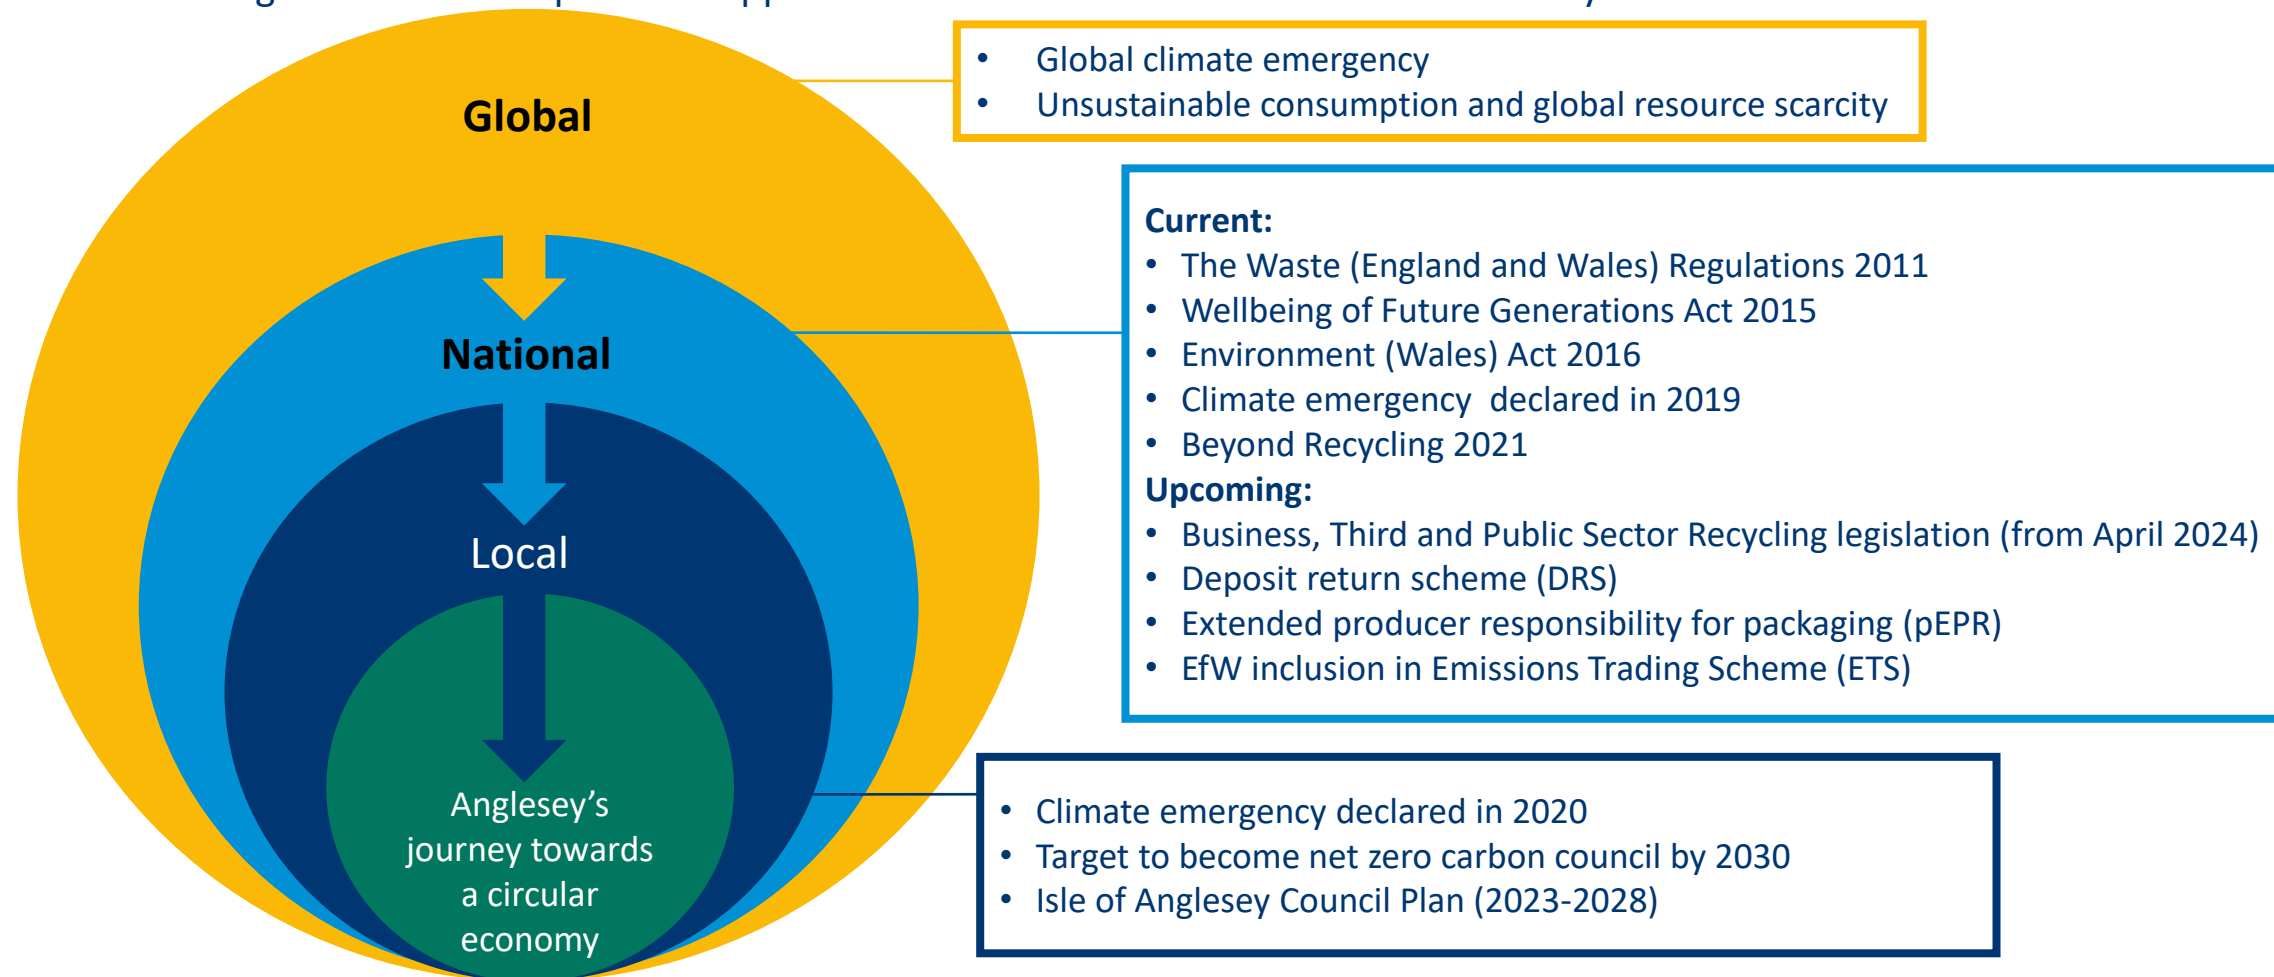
Global

National

Local

Anglesey's journey towards a circular economy

• Global climate emergency
• Unsustainable consumption and global resource scarcity

Current:
• The Waste (England and Wales) Regulations 2011
• Wellbeing of Future Generations Act 2015
• Environment (Wales) Act 2016
• Climate emergency declared in 2019
• Beyond Recycling 2021
Upcoming:
• Business, Third and Public Sector Recycling legislation (from April 2024)
• Deposit return scheme (DRS)
• Extended producer responsibility for packaging (pEPR)
• EfW inclusion in Emissions Trading Scheme (ETS)

• Climate emergency declared in 2020
• Target to become net zero carbon council by 2030
• Isle of Anglesey Council Plan (2023-2028)